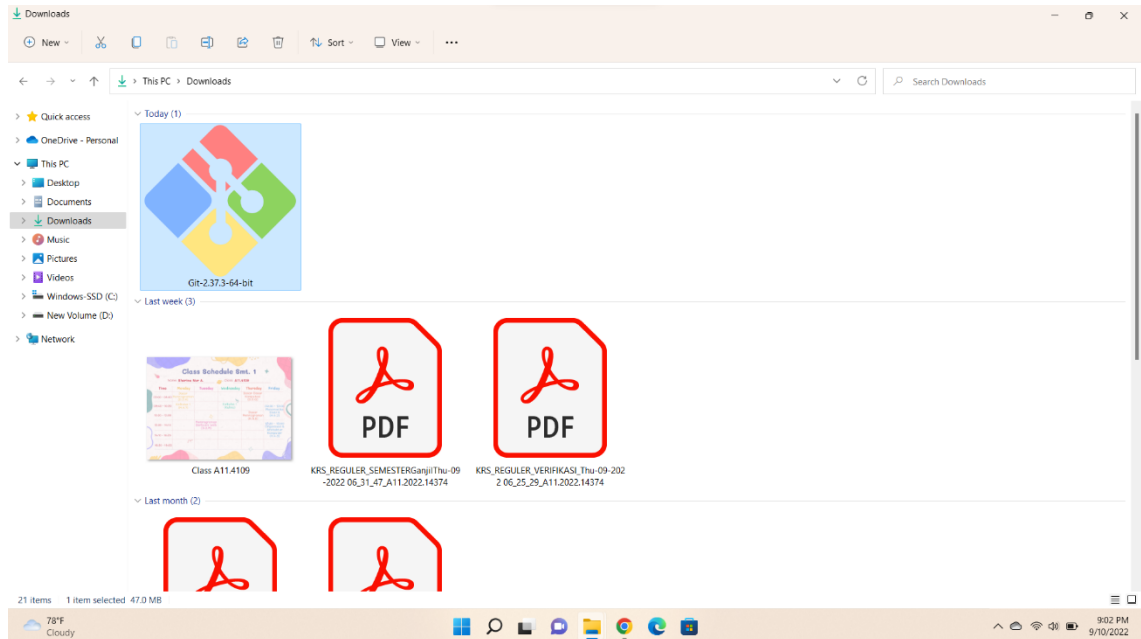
Downloads

New Sort View ···

This PC > Downloads

Search Downloads

Quick access
OneDrive - Personal
This PC
Desktop
Documents
Downloads
Music
Pictures
Videos
Windows-SSD (C:)
New Volume (D:)
Network

Today (1)

Git-2.37.3-64-bit

Last week (3)

Class Schedule Smt. 1

Class A11.4109

PDF

KRS_REGULER_SEMESTERGanjilThu-09-2022 06_31_47_A11.2022.14374

PDF

KRS_REGULER_VERIFIKASI_Thu-09-2022 06_25_29_A11.2022.14374

Last month (2)

21 items 1 item selected 47.0 MB

78°F
Cloudy

9:02 PM
9/10/2022